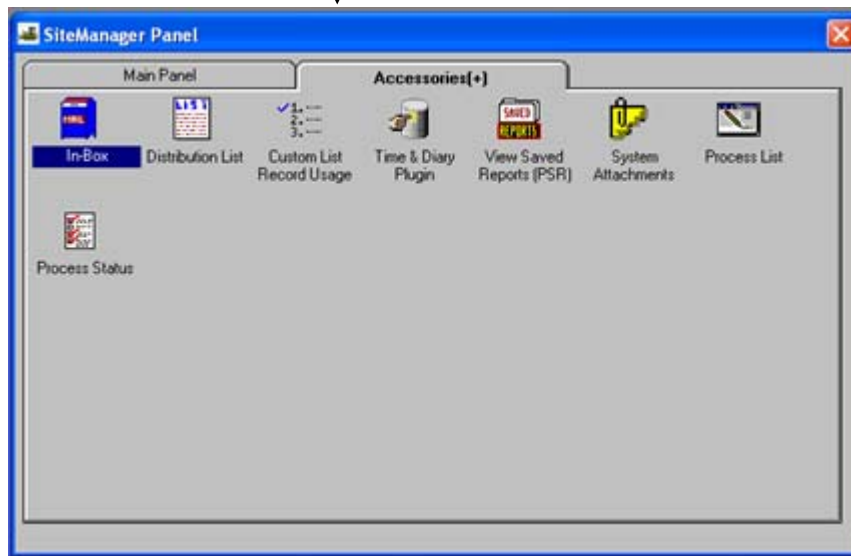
SiteManager Panel

Main Panel

Accessories(+)

MAIL

In-Box

LIST

Distribution List

Custom List Record Usage

Time & Diary Plugin

SAVED REPORTS

View Saved Reports (PSR)

System Attachments

Process List

Process Status